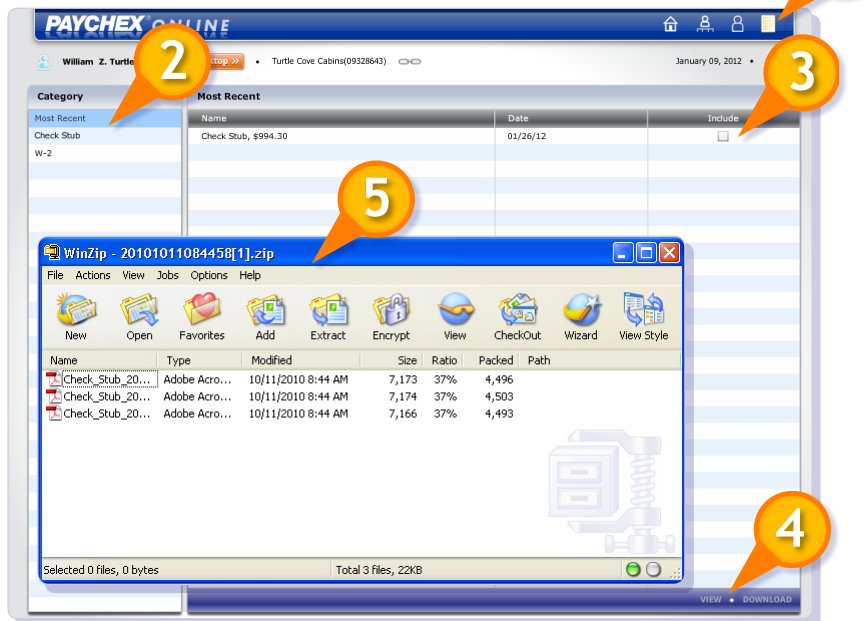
PAYCHEX ONLINE

William Z. Turtle

2

ktop »

Turtle Cove Cabins(09328643)

January 09, 2012

3

Category

Most Recent

Check Stub

W-2

Most Recent

| Name | Date | Include |
|---|---|---|
| Check Stub, $994.30 | 01/26/12 | |

5

WinZip - 20101011084458[1].zip

File Actions View Jobs Options Help

New Open Favorites Add Extract Encrypt View CheckOut Wizard View Style

| Name | Type | Modified | Size | Ratio | Packed | Path |
|---|---|---|---|---|---|---|
| Check_Stub_20... | Adobe Acro... | 10/11/2010 8:44 AM | 7,173 | 37% | 4,496 | |
| Check_Stub_20... | Adobe Acro... | 10/11/2010 8:44 AM | 7,174 | 37% | 4,503 | |
| Check_Stub_20... | Adobe Acro... | 10/11/2010 8:44 AM | 7,166 | 37% | 4,493 | |

Selected 0 files, 0 bytes

Total 3 files, 22KB

4

VIEW • DOWNLOAD